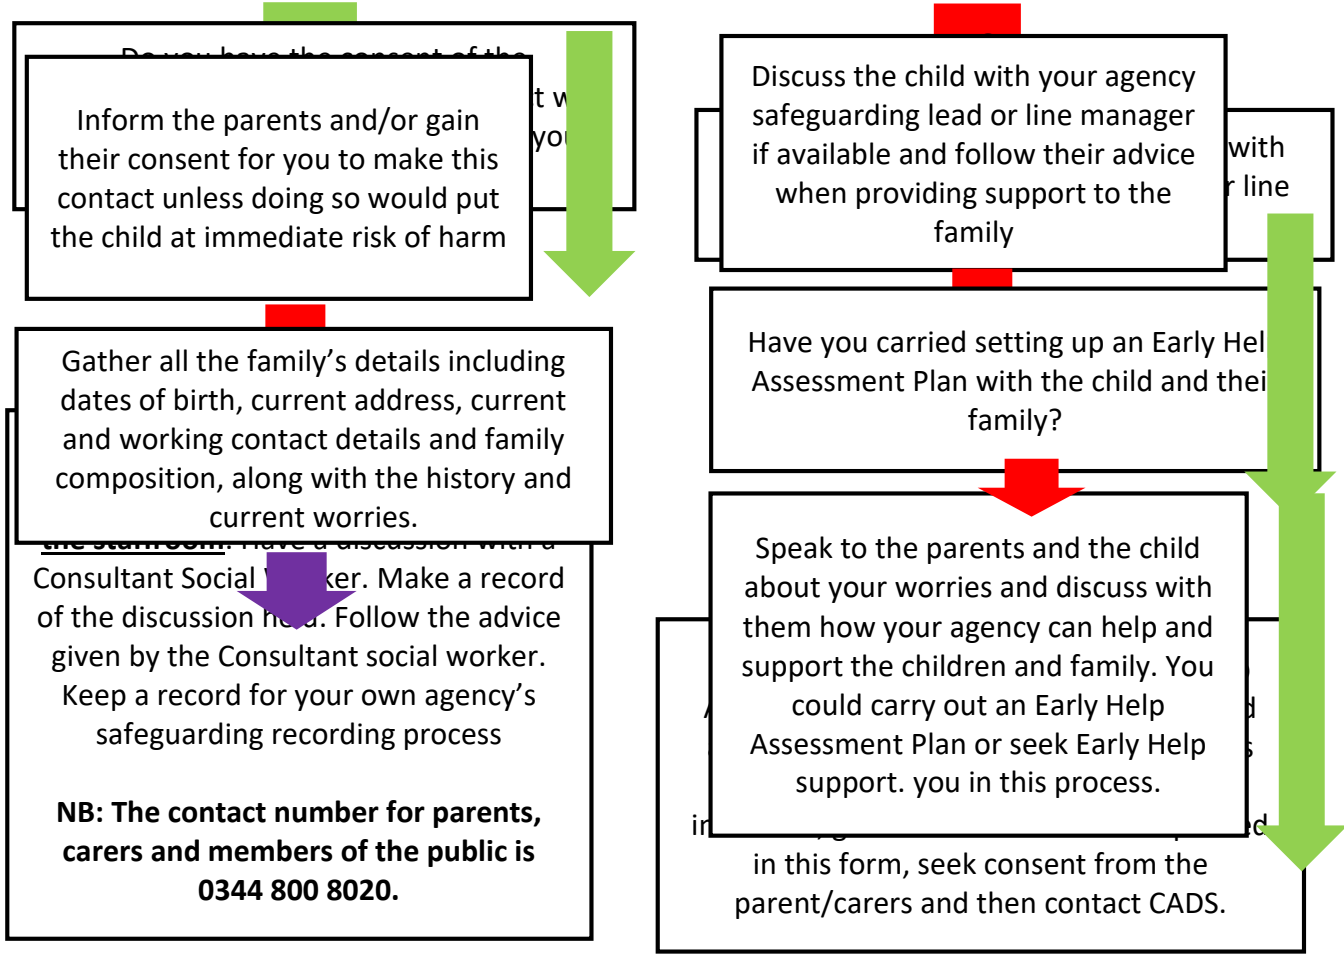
Inform the parents and/or gain their consent for you to make this contact unless doing so would put the child at immediate risk of harm

Gather all the family's details including dates of birth, current address, current and working contact details and family composition, along with the history and current worries.

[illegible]. Have a discussion with a Consultant Social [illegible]ker. Make a record of the discussion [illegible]. Follow the advice given by the Consultant social worker. Keep a record for your own agency's safeguarding recording process

NB: The contact number for parents, carers and members of the public is 0344 800 8020.

Discuss the child with your agency safeguarding lead or line manager if available and follow their advice when providing support to the family

Have you carried setting up an Early Hel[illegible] Assessment Plan with the child and thei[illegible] family?

Speak to the parents and the child about your worries and discuss with them how your agency can help and support the children and family. You could carry out an Early Help Assessment Plan or seek Early Help support. you in this process.

in this form, seek consent from the parent/carers and then contact CADS.